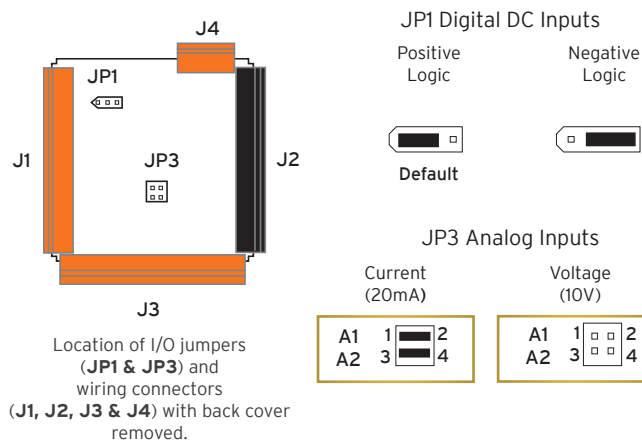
J4

JP1

J1

JP3

J2

J3

Location of I/O jumpers (**JP1 & JP3**) and wiring connectors (**J1, J2, J3 & J4**) with back cover removed.

JP1 Digital DC Inputs

Positive Logic

Negative Logic

Default

JP3 Analog Inputs

Current (20mA)

Voltage (10V)

A1 1 2
A2 3 4

A1 1 2
A2 3 4